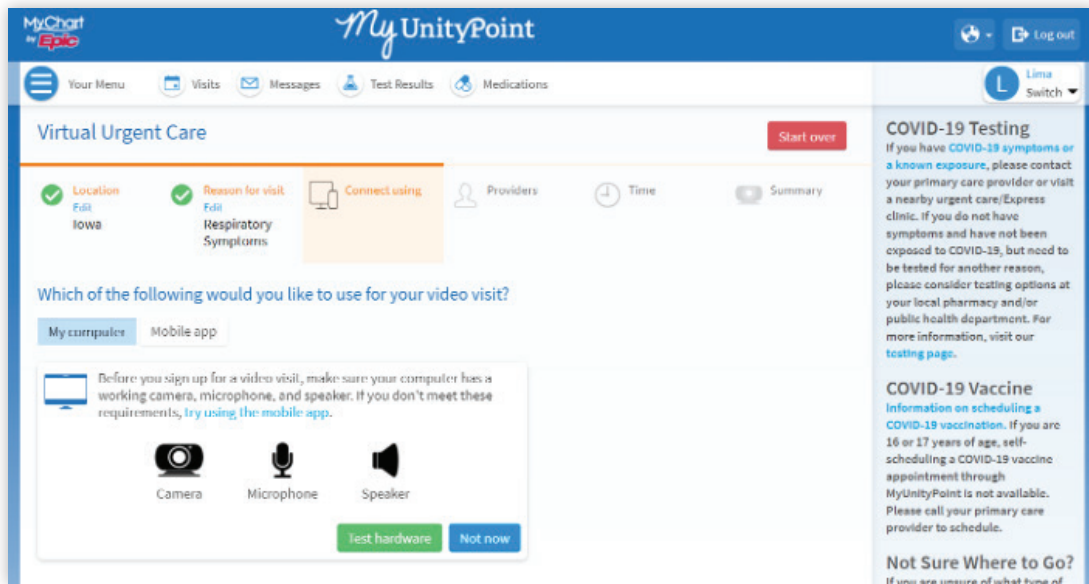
MyChart by Epic

My UnityPoint

Log out

Your Menu Visits Messages Test Results Medications

L Lima Switch

Virtual Urgent Care

Start over

Location Edit Iowa

Reason for visit Edit Respiratory Symptoms

Connect using

Providers

Time

Summary

Which of the following would you like to use for your video visit?

My computer Mobile app

Before you sign up for a video visit, make sure your computer has a working camera, microphone, and speaker. If you don't meet these requirements, try using the mobile app.

Camera Microphone Speaker

Test hardware Not now

COVID-19 Testing

If you have COVID-19 symptoms or a known exposure, please contact your primary care provider or visit a nearby urgent care/Express clinic. If you do not have symptoms and have not been exposed to COVID-19, but need to be tested for another reason, please consider testing options at your local pharmacy and/or public health department. For more information, visit our testing page.

COVID-19 Vaccine

Information on scheduling a COVID-19 vaccination. If you are 16 or 17 years of age, self-scheduling a COVID-19 vaccine appointment through MyUnityPoint is not available. Please call your primary care provider to schedule.

Not Sure Where to Go?

If you are unsure of what type of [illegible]